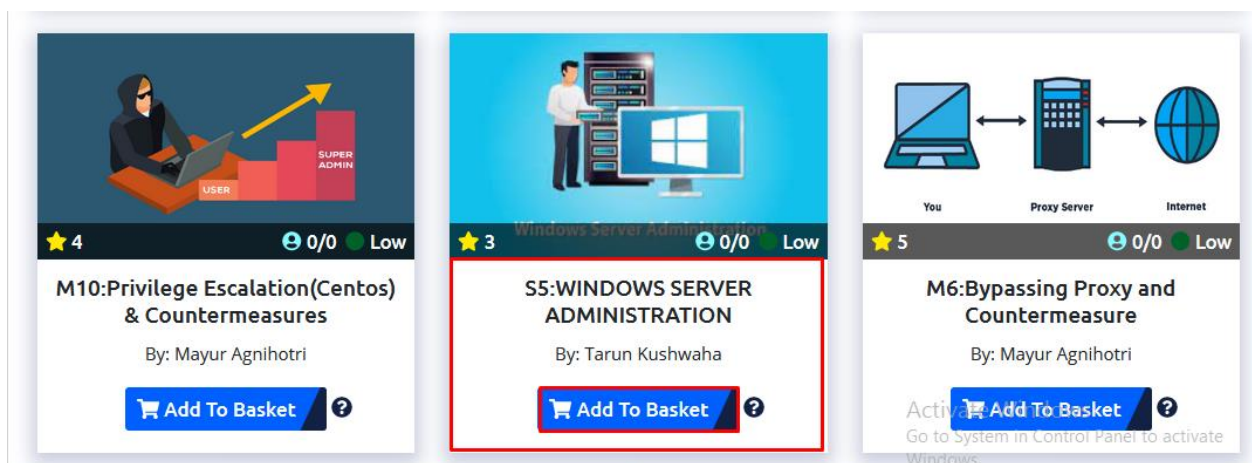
USER
SUPER ADMIN

4
0/0 Low

M10:Privilege Escalation(Centos) & Countermeasures

By: Mayur Agnihotri

Add To Basket

?

Windows Server Administration

3
0/0 Low

S5:WINDOWS SERVER ADMINISTRATION

By: Tarun Kushwaha

Add To Basket

?

You
Proxy Server
Internet

5
0/0 Low

M6:Bypassing Proxy and Countermeasure

By: Mayur Agnihotri

Add To Basket

?

Activate Windows
Go to System in Control Panel to activate Windows.